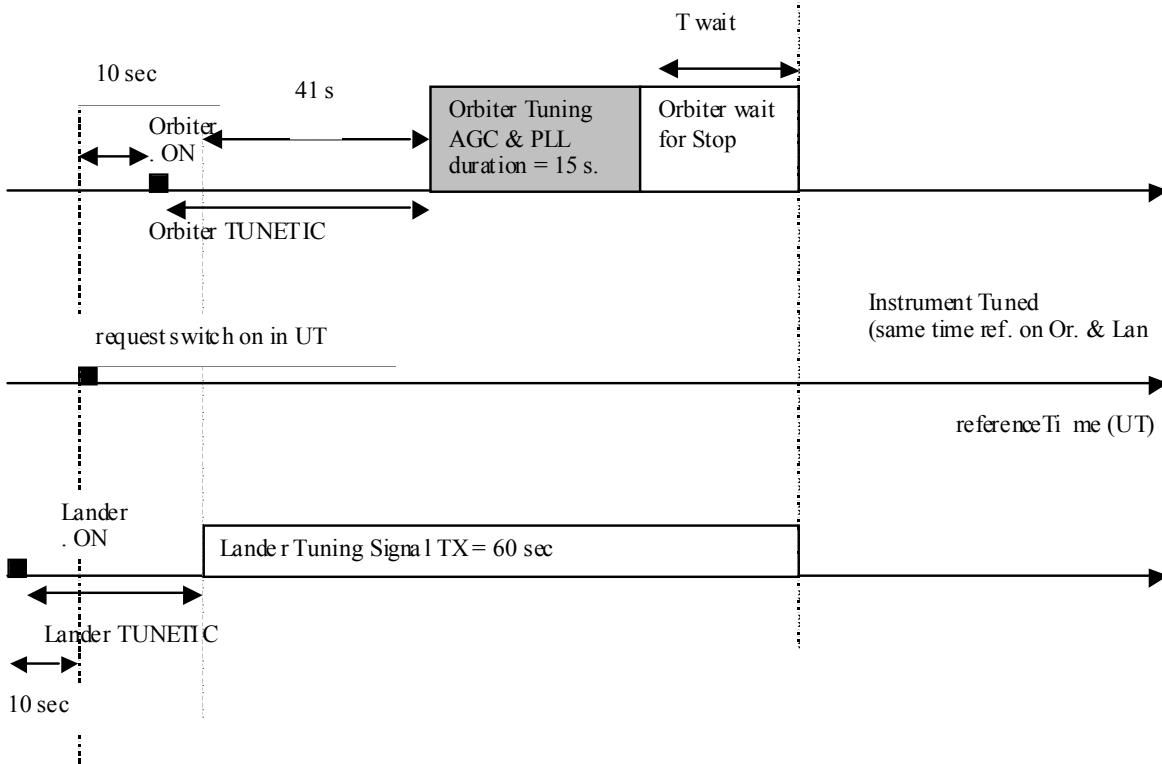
T wait

10 sec

41 s

Orbiter . ON

Orbiter Tuning AGC & PLL duration = 15 s.

Orbiter wait for Stop

Orbiter TUNETIC

Instrument Tuned (same time ref. on Or. & Lan

request switch on in UT

referenceTime (UT)

Lander . ON

Lander Tuning Signal TX = 60 sec

Lander TUNETIC

10 sec